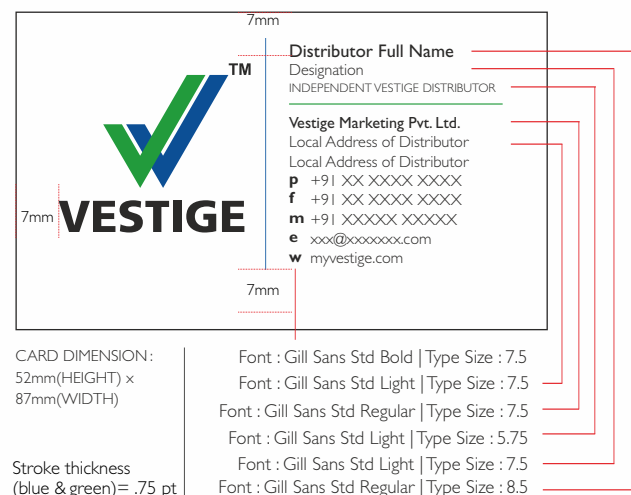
7mm

TM

VESTIGE

7mm

Distributor Full Name
Designation
INDEPENDENT VESTIGE DISTRIBUTOR

Vestige Marketing Pvt. Ltd.
Local Address of Distributor
Local Address of Distributor
p +91 XX XXXX XXXX
f +91 XX XXXX XXXX
m +91 XXXXX XXXXX
e xxx@xxxxxxx.com
w myvestige.com

7mm

CARD DIMENSION:
52mm(HEIGHT) ×
87mm(WIDTH)

Stroke thickness
(blue & green)= .75 pt

Font : Gill Sans Std Bold | Type Size : 7.5
Font : Gill Sans Std Light | Type Size : 7.5
Font : Gill Sans Std Regular | Type Size : 7.5
Font : Gill Sans Std Light | Type Size : 5.75
Font : Gill Sans Std Light | Type Size : 7.5
Font : Gill Sans Std Regular | Type Size : 8.5